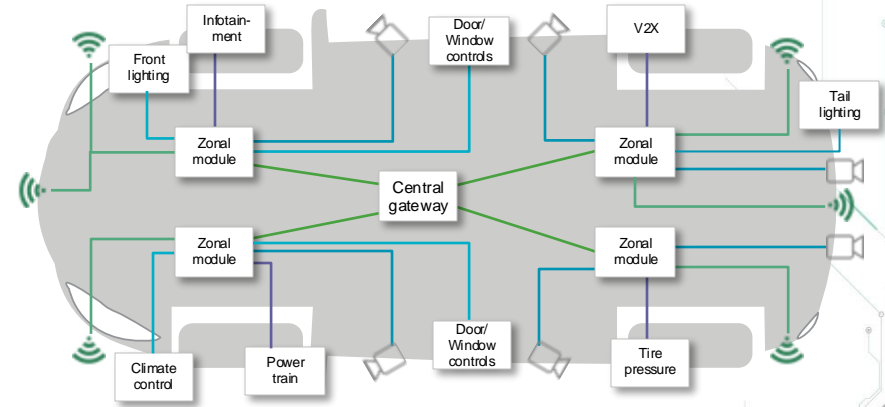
Infotainment

Front lighting

Door/ Window controls

V2X

Tail lighting

Zonal module

Zonal module

Central gateway

Zonal module

Zonal module

Climate control

Power train

Door/ Window controls

Tire pressure